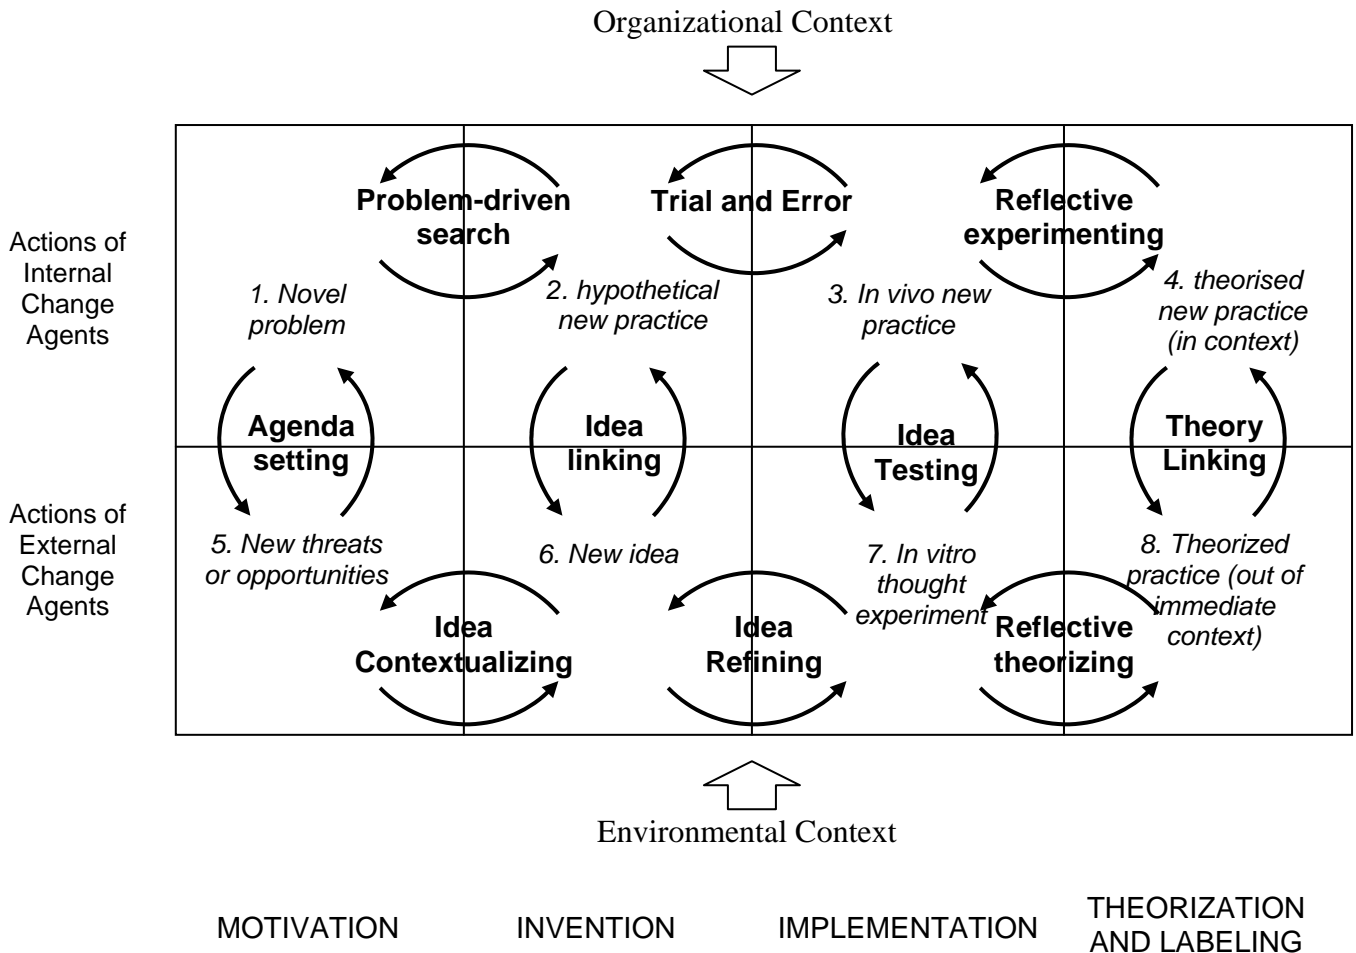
Organizational Context

Actions of Internal Change Agents

Actions of External Change Agents

Problem-driven search

Trial and Error

Reflective experimenting

1. Novel problem

2. hypothetical new practice

3. In vivo new practice

4. theorised new practice (in context)

Agenda setting

Idea linking

Idea Testing

Theory Linking

5. New threats or opportunities

6. New idea

7. In vitro thought experiment

8. Theorized practice (out of immediate context)

Idea Contextualizing

Idea Refining

Reflective theorizing

Environmental Context

MOTIVATION

INVENTION

IMPLEMENTATION

THEORIZATION AND LABELING